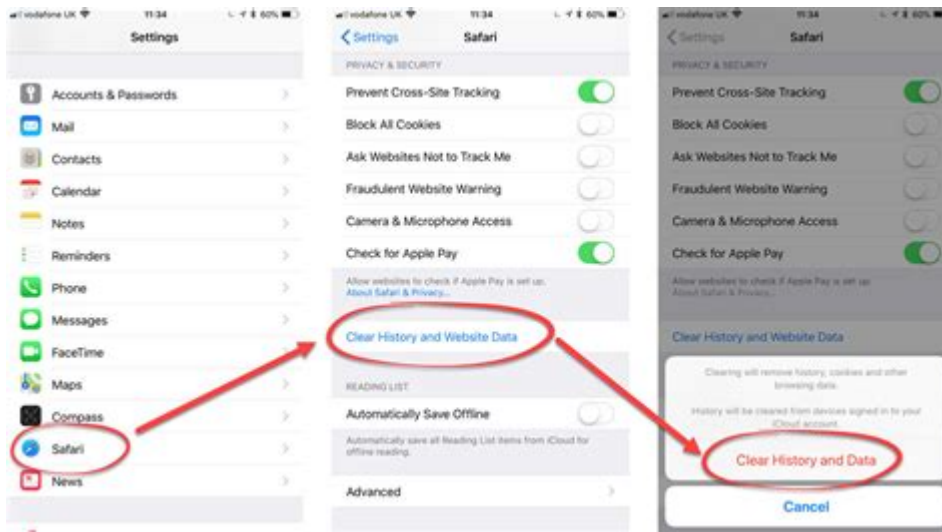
vodafone UK 11:34 60%
Settings
Accounts & Passwords
Mail
Contacts
Calendar
Notes
Reminders
Phone
Messages
FaceTime
Maps
Compass
Safari
News

vodafone UK 11:34 60%
Settings Safari
PRIVACY & SECURITY
Prevent Cross-Site Tracking
Block All Cookies
Ask Websites Not to Track Me
Fraudulent Website Warning
Camera & Microphone Access
Check for Apple Pay
Allow websites to check if Apple Pay is set up. About Safari & Privacy...
Clear History and Website Data
READING LIST
Automatically Save Offline
Automatically save all Reading List items from iCloud for offline reading.
Advanced

vodafone UK 11:34 60%
Settings Safari
PRIVACY & SECURITY
Prevent Cross-Site Tracking
Block All Cookies
Ask Websites Not to Track Me
Fraudulent Website Warning
Camera & Microphone Access
Check for Apple Pay
Allow websites to check if Apple Pay is set up. About Safari & Privacy...
Clear History and Website Data
Clearing will remove history, cookies and other browsing data.
History will be cleared from devices signed in to your iCloud account.
Clear History and Data
Cancel